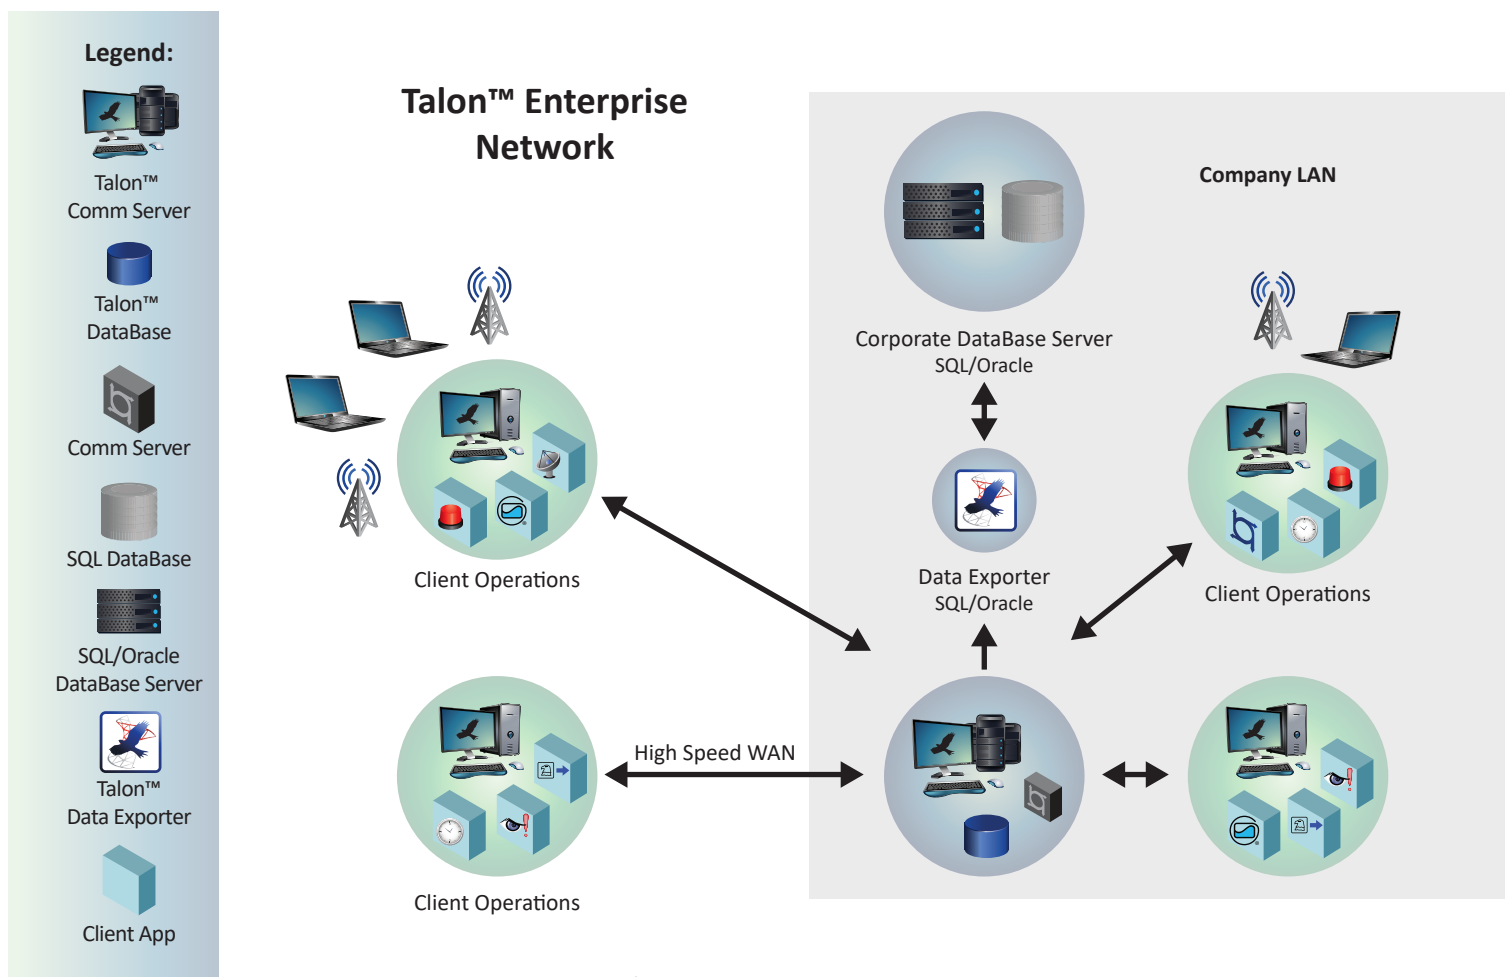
Legend:

Talon™ Comm Server

Talon™ DataBase

Comm Server

SQL DataBase

SQL/Oracle DataBase Server

Talon™ Data Exporter

Client App

Talon™ Enterprise Network

Company LAN

Corporate DataBase Server
SQL/Oracle

Client Operations

Data Exporter
SQL/Oracle

Client Operations

High Speed WAN

Client Operations